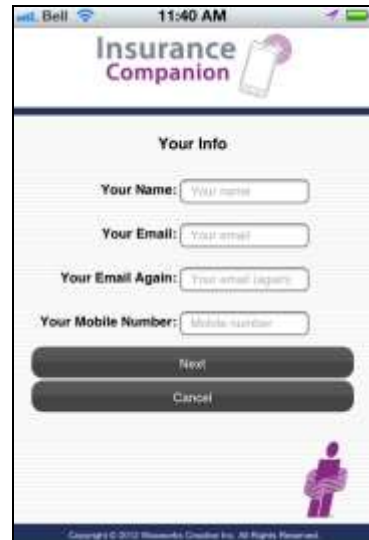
Bell 11:40 AM

Insurance Companion

Your Info

Your Name: Your name

Your Email: Your email

Your Email Again: Your email (again)

Your Mobile Number: Mobile number

Next

Cancel

Copyright © 2012 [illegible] Inc. All Rights Reserved.